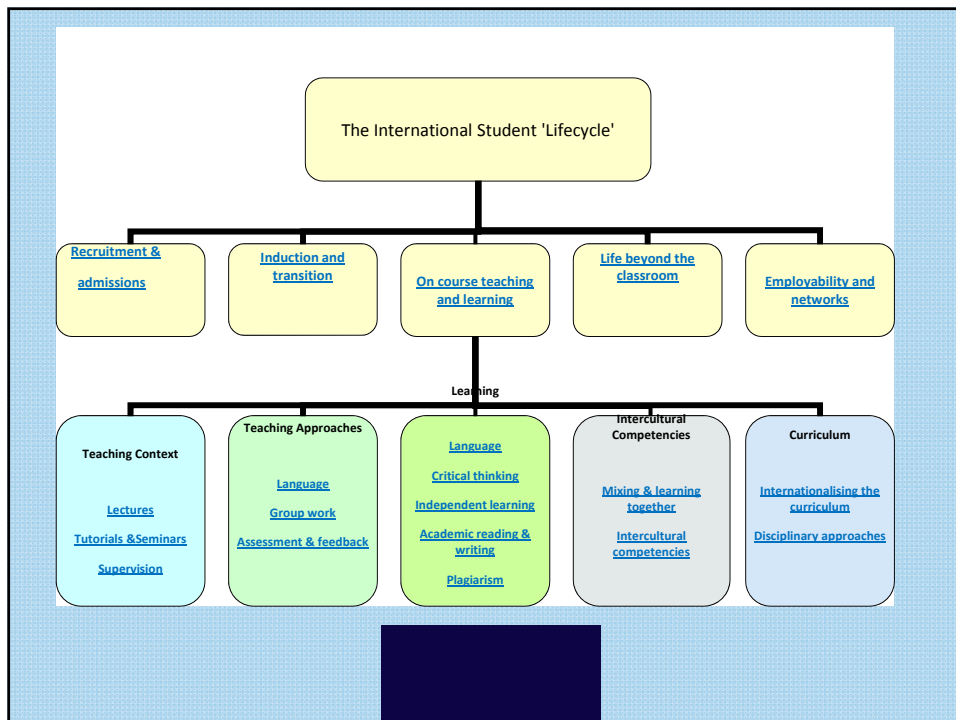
The International Student 'Lifecycle'

Recruitment & admissions

Induction and transition

On course teaching and learning

Life beyond the classroom

Employability and networks

Learning

Teaching Context

Lectures

Tutorials &Seminars

Supervision

Teaching Approaches

Language

Group work

Assessment & feedback

Language

Critical thinking

Independent learning

Academic reading & writing

Plagiarism

Intercultural Competencies

Mixing & learning together

Intercultural competencies

Curriculum

Internationalising the curriculum

Disciplinary approaches